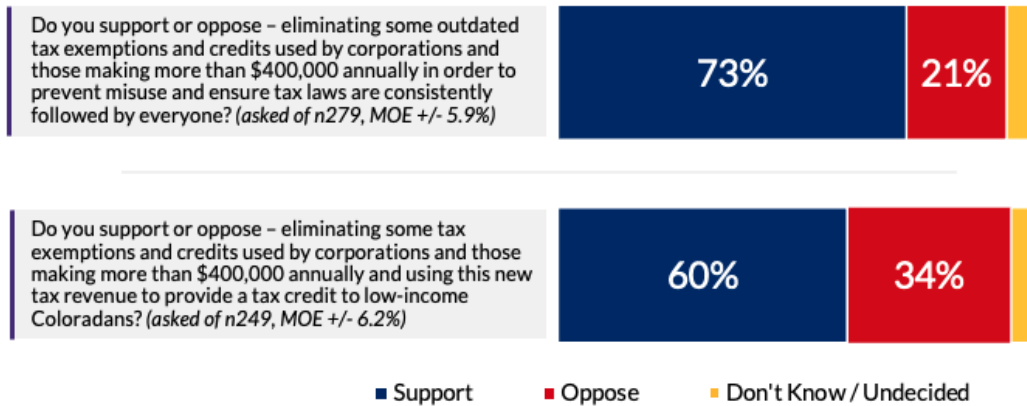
Do you support or oppose – eliminating some outdated tax exemptions and credits used by corporations and those making more than $400,000 annually in order to prevent misuse and ensure tax laws are consistently followed by everyone? (asked of n279, MOE +/- 5.9%)

73%

21%

Do you support or oppose – eliminating some tax exemptions and credits used by corporations and those making more than $400,000 annually and using this new tax revenue to provide a tax credit to low-income Coloradans? (asked of n249, MOE +/- 6.2%)

60%

34%

Support Oppose Don't Know / Undecided